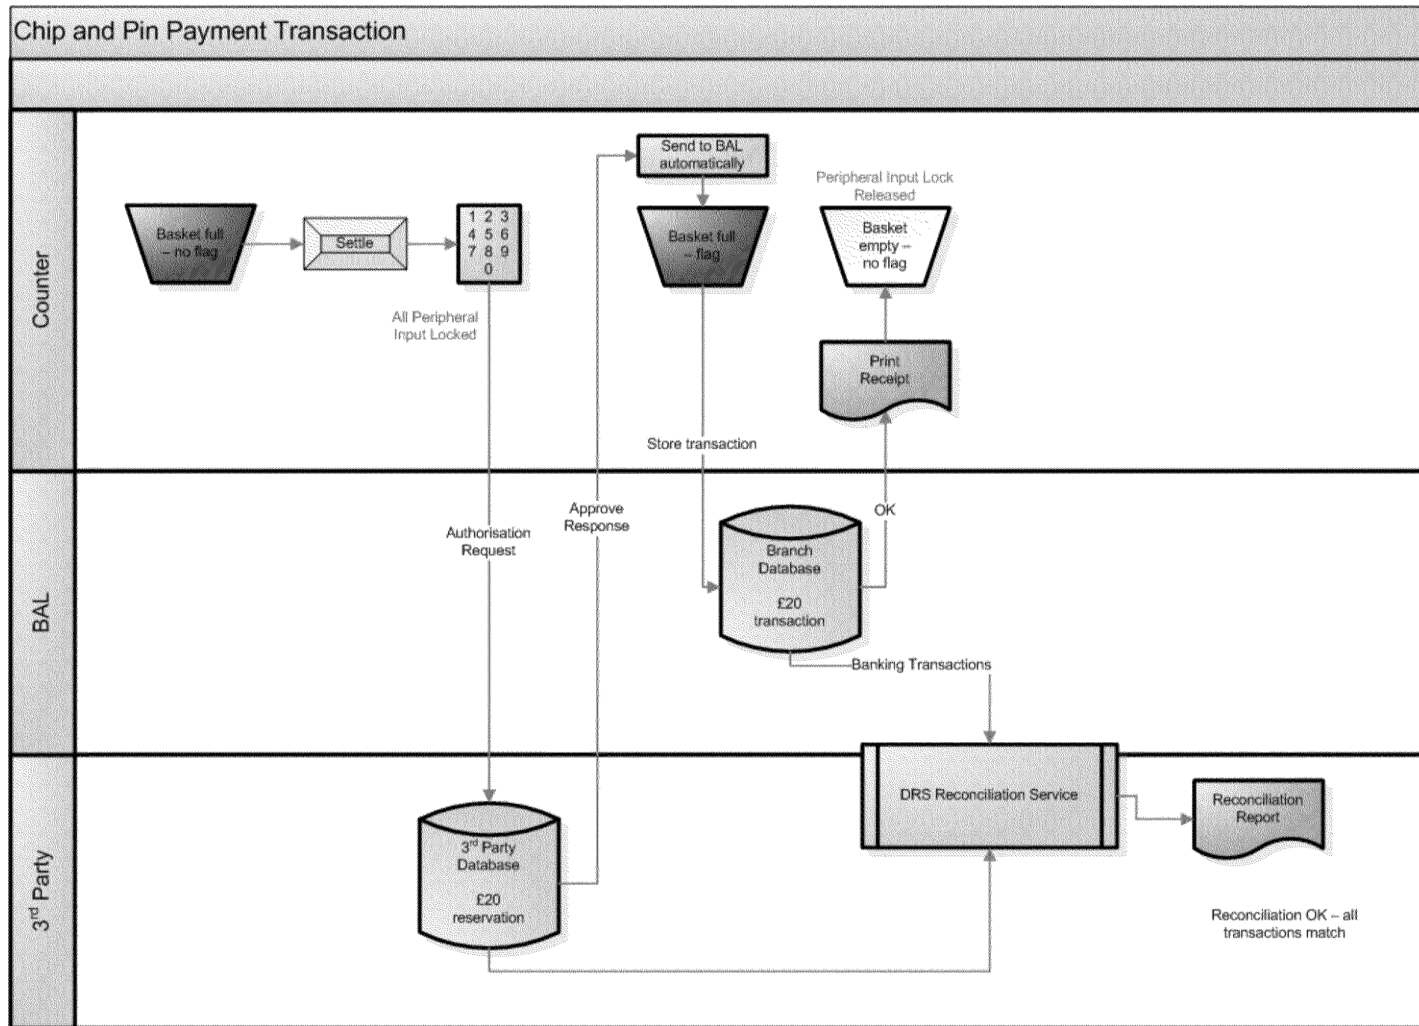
Chip and Pin Payment Transaction

Counter

Basket full – no flag

Settle

1 2 3
4 5 6
7 8 9
0

All Peripheral Input Locked

Send to BAL automatically

Basket full – flag

Peripheral Input Lock Released

Basket empty – no flag

Print Receipt

Store transaction

BAL

Authorisation Request

Approve Response

Branch Database

£20 transaction

OK

Banking Transactions

3rd Party

3rd Party Database

£20 reservation

DRS Reconciliation Service

Reconciliation Report

Reconciliation OK – all transactions match